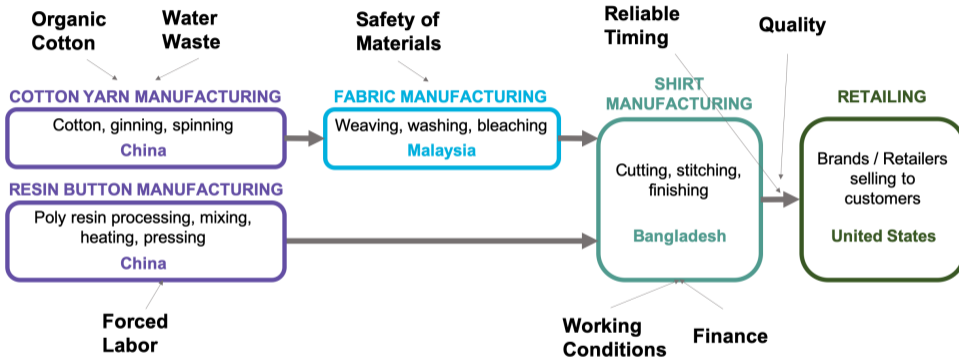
Organic Cotton

Water Waste

Safety of Materials

Reliable Timing

Quality

COTTON YARN MANUFACTURING

Cotton, ginning, spinning

China

FABRIC MANUFACTURING

Weaving, washing, bleaching

Malaysia

SHIRT MANUFACTURING

Cutting, stitching, finishing

Bangladesh

RETAILING

Brands / Retailers selling to customers

United States

RESIN BUTTON MANUFACTURING

Poly resin processing, mixing, heating, pressing

China

Forced Labor

Working Conditions

Finance